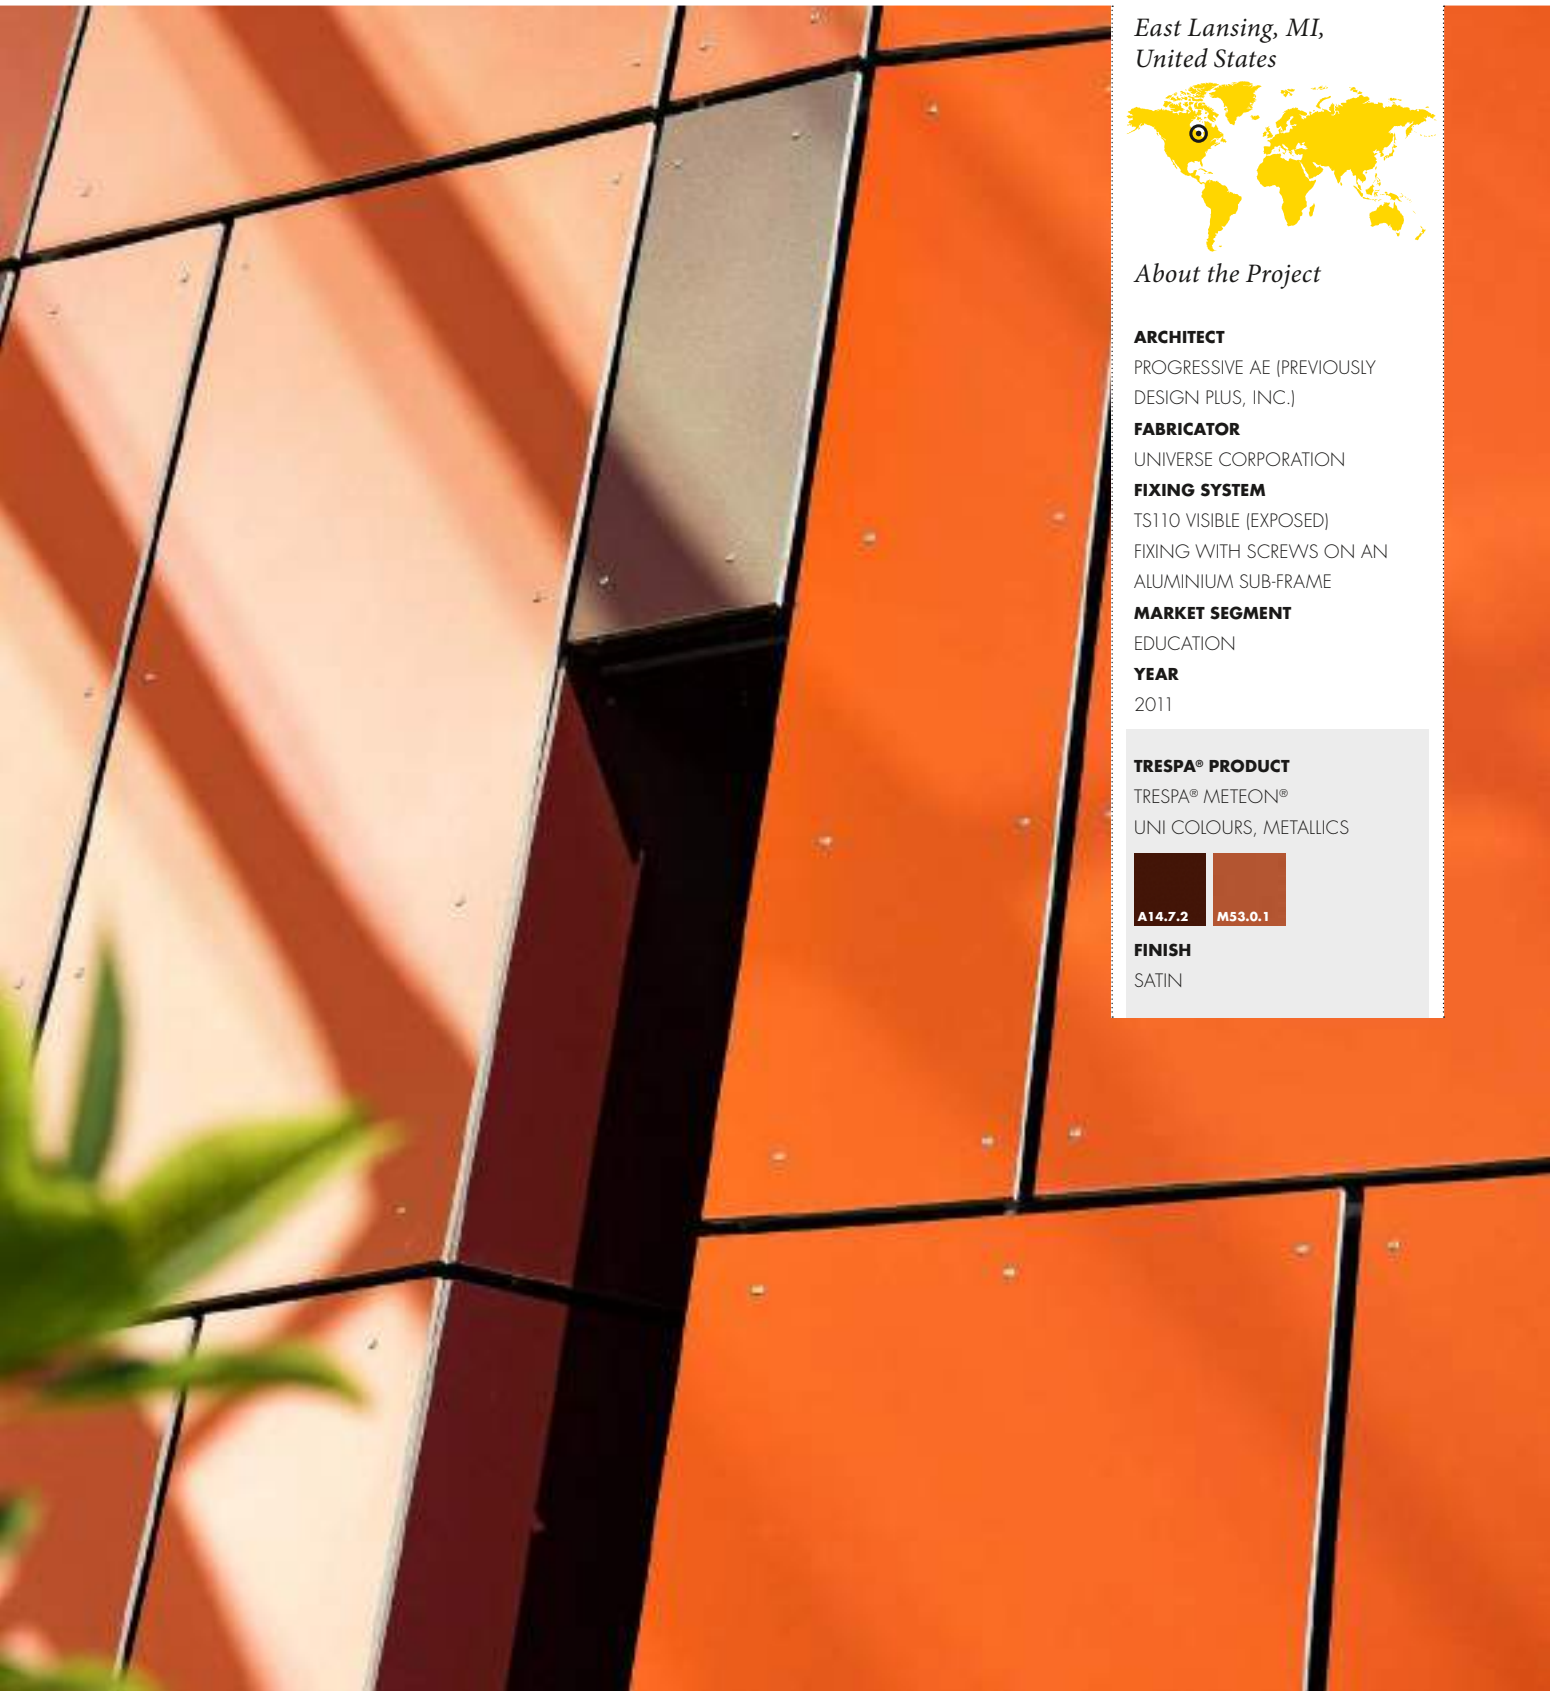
East Lansing, MI, United States

About the Project

ARCHITECT
PROGRESSIVE AE (PREVIOUSLY DESIGN PLUS, INC.)
FABRICATOR
UNIVERSE CORPORATION
FIXING SYSTEM
TS110 VISIBLE (EXPOSED) FIXING WITH SCREWS ON AN ALUMINIUM SUB-FRAME
MARKET SEGMENT
EDUCATION
YEAR
2011

TRESPA® PRODUCT
TRESPA® METEON®
UNI COLOURS, METALLICS

A14.7.2 M53.0.1

FINISH
SATIN